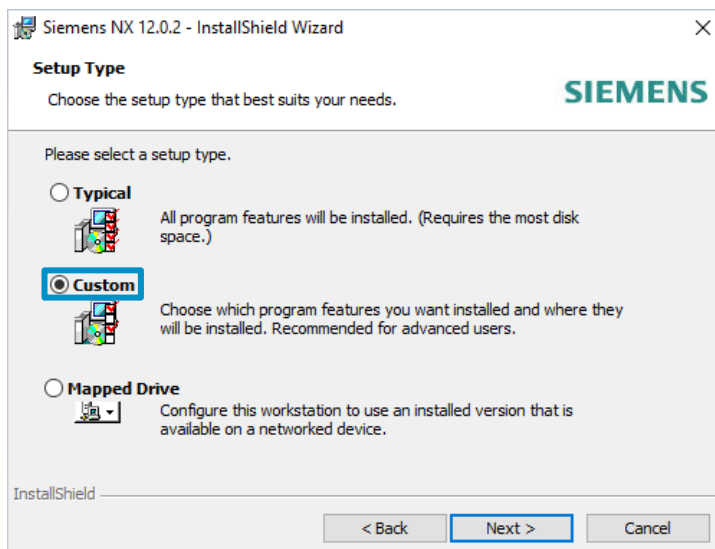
Siemens NX 12.0.2 - InstallShield Wizard

×

Setup Type

Choose the setup type that best suits your needs.

SIEMENS

Please select a setup type.

Typical

All program features will be installed. (Requires the most disk space.)

Custom

Choose which program features you want installed and where they will be installed. Recommended for advanced users.

Mapped Drive

Configure this workstation to use an installed version that is available on a networked device.

InstallShield

< Back

Next >

Cancel